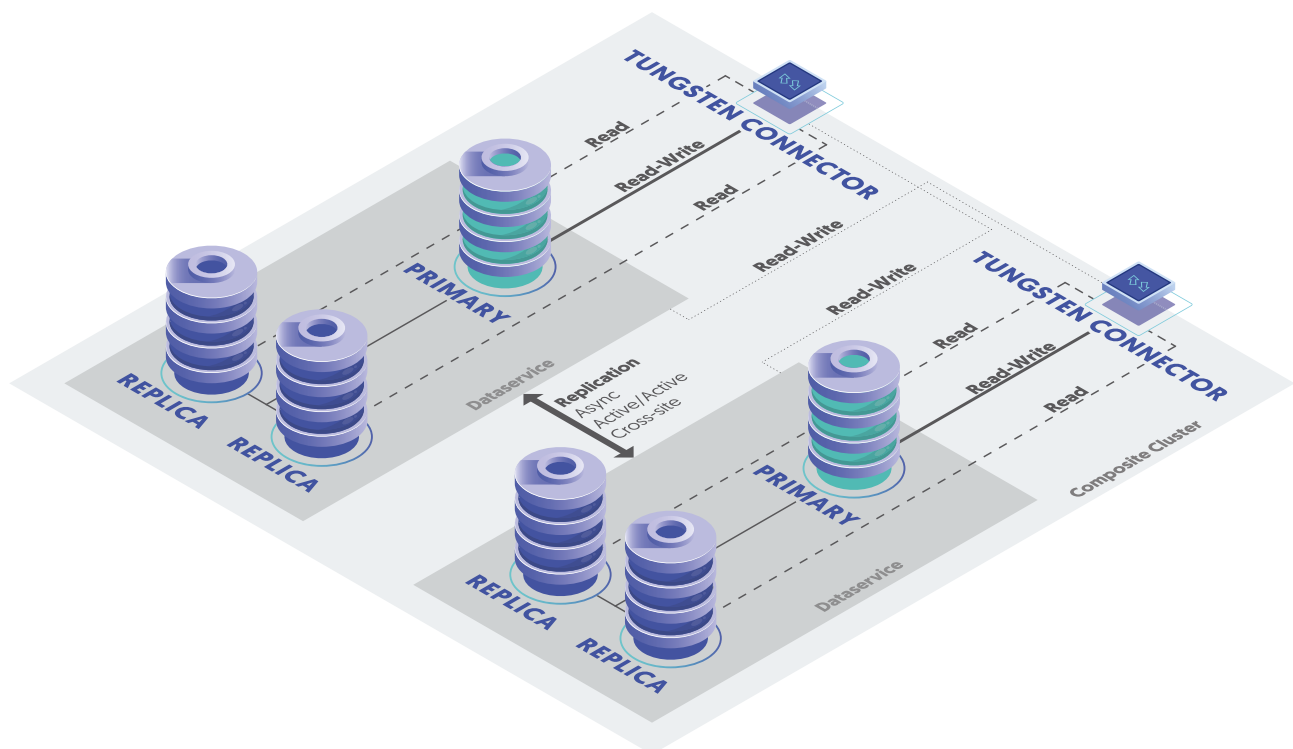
TUNGSTEN CONNECTOR

Read

Read-Write

Read

Read-Write

Read-Write

PRIMARY

REPLICA

REPLICA

Dataservice

Replication
Async
Active/Active
Cross-site

TUNGSTEN CONNECTOR

Read

Read-Write

Read

PRIMARY

Composite Cluster

REPLICA

REPLICA

Dataservice